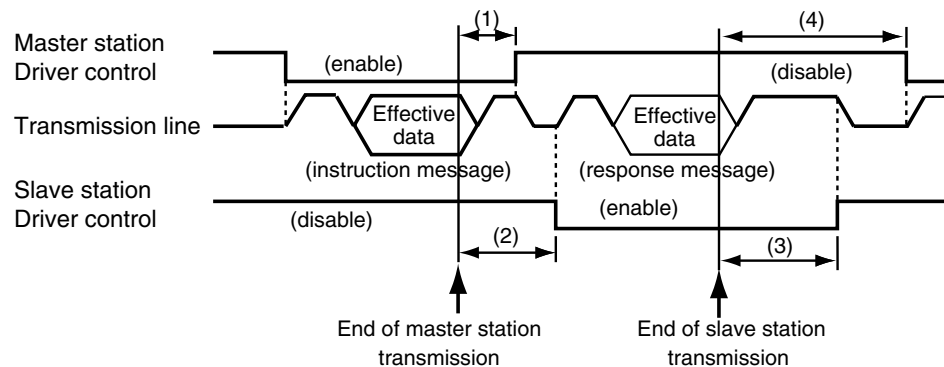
Master station
Driver control

(1)

(4)

(enable)

(disable)

Transmission line

Effective data

Effective data

(instruction message)

(response message)

Slave station
Driver control

(disable)

(enable)

(2)

(3)

End of master station transmission

End of slave station transmission